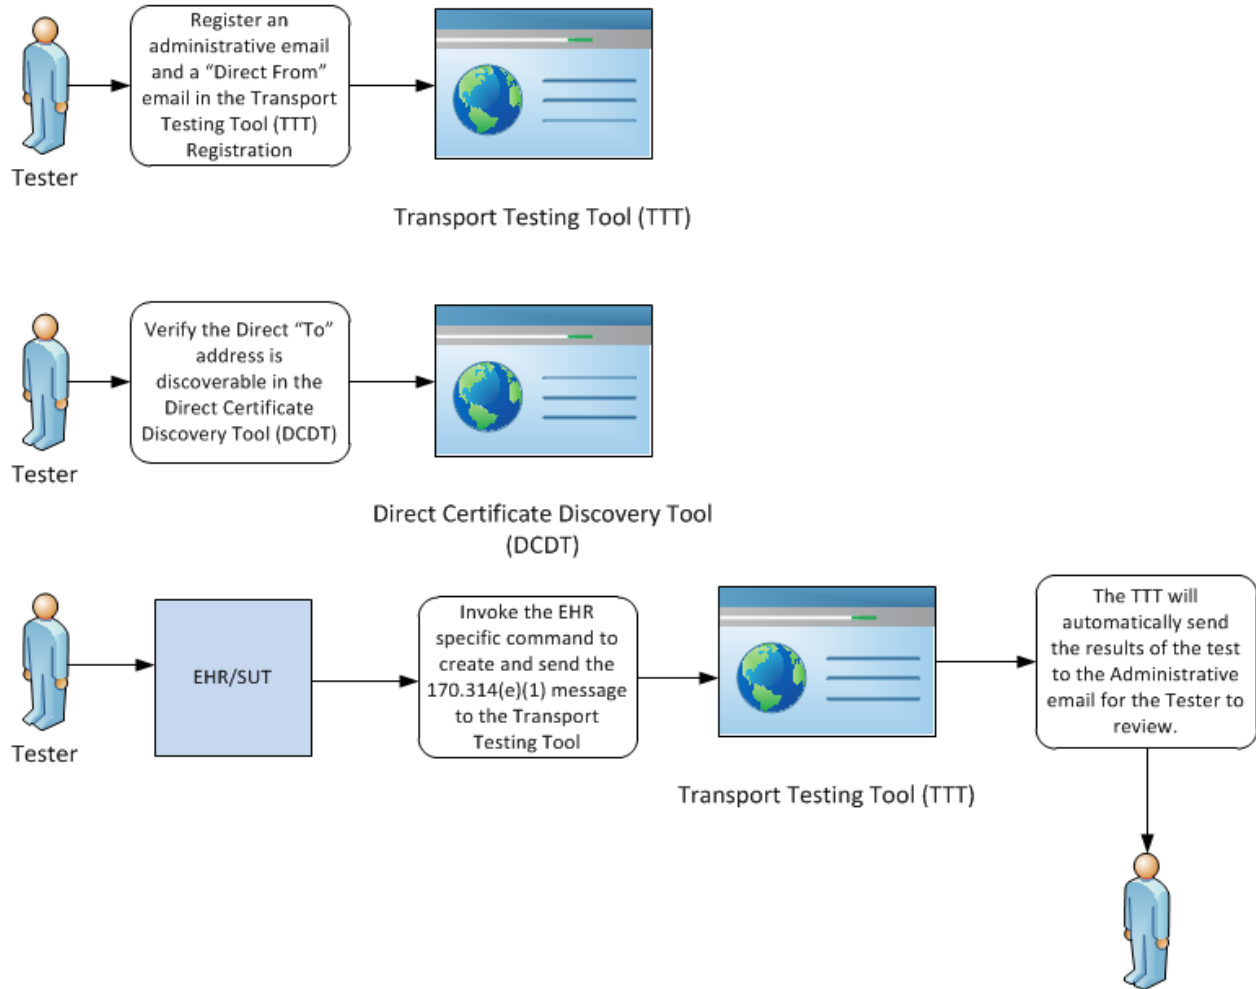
Tester

Register an administrative email and a “Direct From” email in the Transport Testing Tool (TTT) Registration

Transport Testing Tool (TTT)

Tester

Verify the Direct “To” address is discoverable in the Direct Certificate Discovery Tool (DCDT)

Direct Certificate Discovery Tool (DCDT)

Tester

EHR/SUT

Invoke the EHR specific command to create and send the 170.314(e)(1) message to the Transport Testing Tool

Transport Testing Tool (TTT)

The TTT will automatically send the results of the test to the Administrative email for the Tester to review.